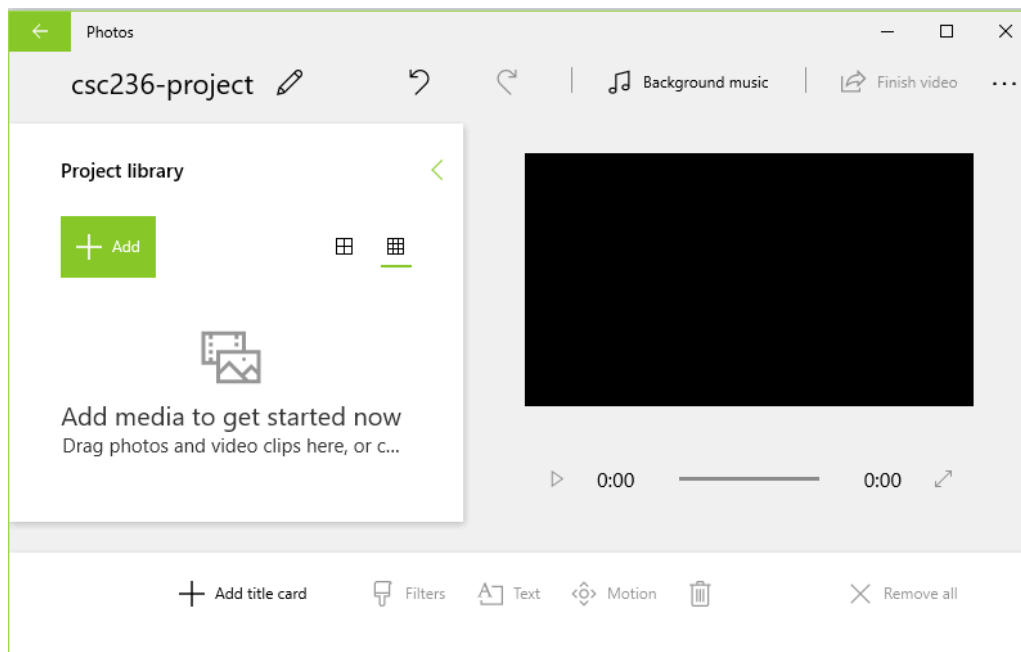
Photos

csc236-project

Background music

Finish video

...

Project library

Add

Add media to get started now
Drag photos and video clips here, or c...

0:00

0:00

Add title card

Filters

Text

Motion

Remove all